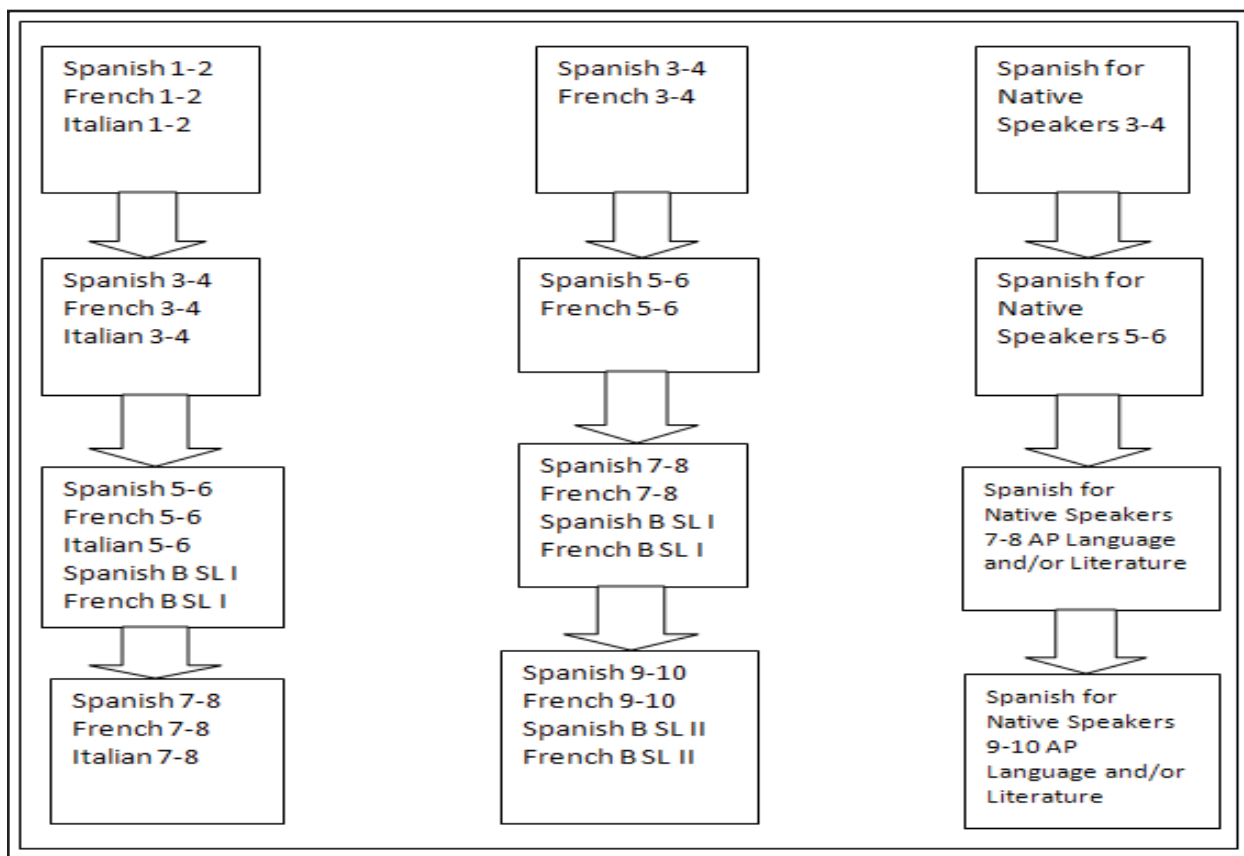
Spanish 1-2
French 1-2
Italian 1-2

Spanish 3-4
French 3-4
Italian 3-4

Spanish 5-6
French 5-6
Italian 5-6
Spanish B SL I
French B SL I

Spanish 7-8
French 7-8
Italian 7-8

Spanish 3-4
French 3-4

Spanish 5-6
French 5-6

Spanish 7-8
French 7-8
Spanish B SL I
French B SL I

Spanish 9-10
French 9-10
Spanish B SL II
French B SL II

Spanish for Native Speakers 3-4

Spanish for Native Speakers 5-6

Spanish for Native Speakers 7-8 AP Language and/or Literature

Spanish for Native Speakers 9-10 AP Language and/or Literature